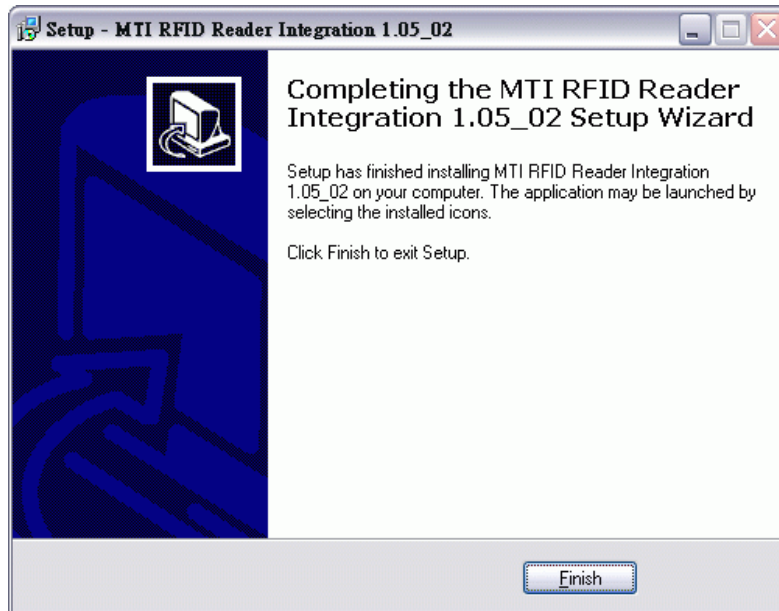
Setup - MTI RFID Reader Integration 1.05_02

Completing the MTI RFID Reader Integration 1.05_02 Setup Wizard

Setup has finished installing MTI RFID Reader Integration 1.05_02 on your computer. The application may be launched by selecting the installed icons.

Click Finish to exit Setup.

Finish